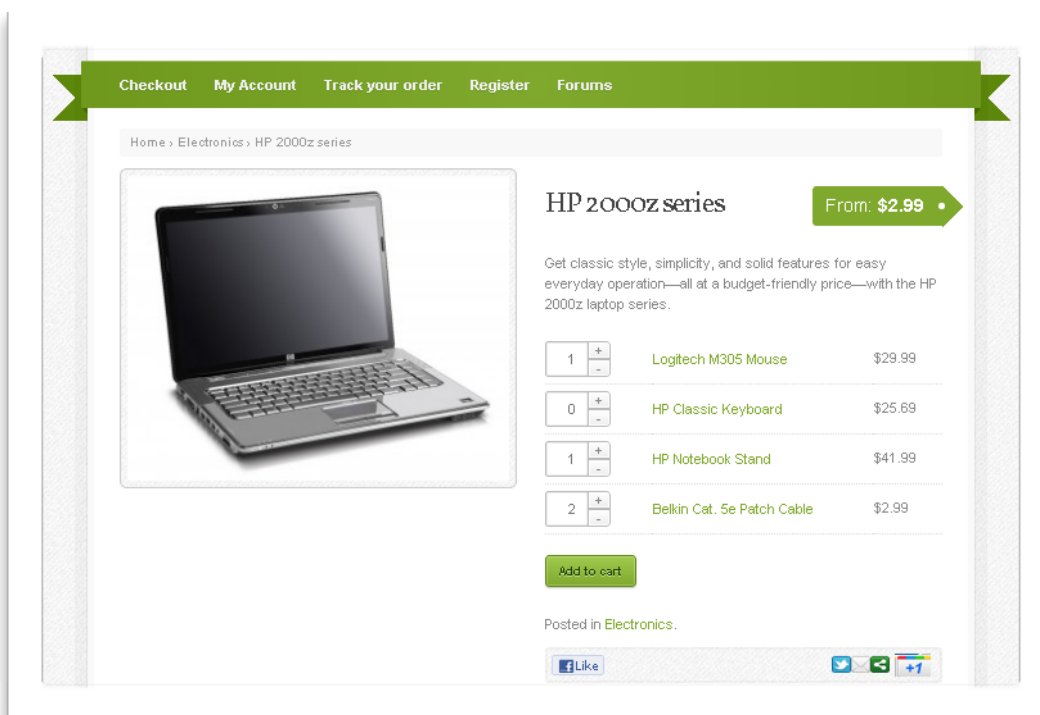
Checkout My Account Track your order Register Forums

Home › Electronics › HP 2000z series

HP 2000z series

From: $2.99

Get classic style, simplicity, and solid features for easy everyday operation—all at a budget-friendly price—with the HP 2000z laptop series.

| | | |
|---|---|---|
| 1 | Logitech M305 Mouse | $29.99 |
| 0 | HP Classic Keyboard | $25.69 |
| 1 | HP Notebook Stand | $41.99 |
| 2 | Belkin Cat. 5e Patch Cable | $2.99 |

Add to cart

Posted in Electronics.

Like

+1